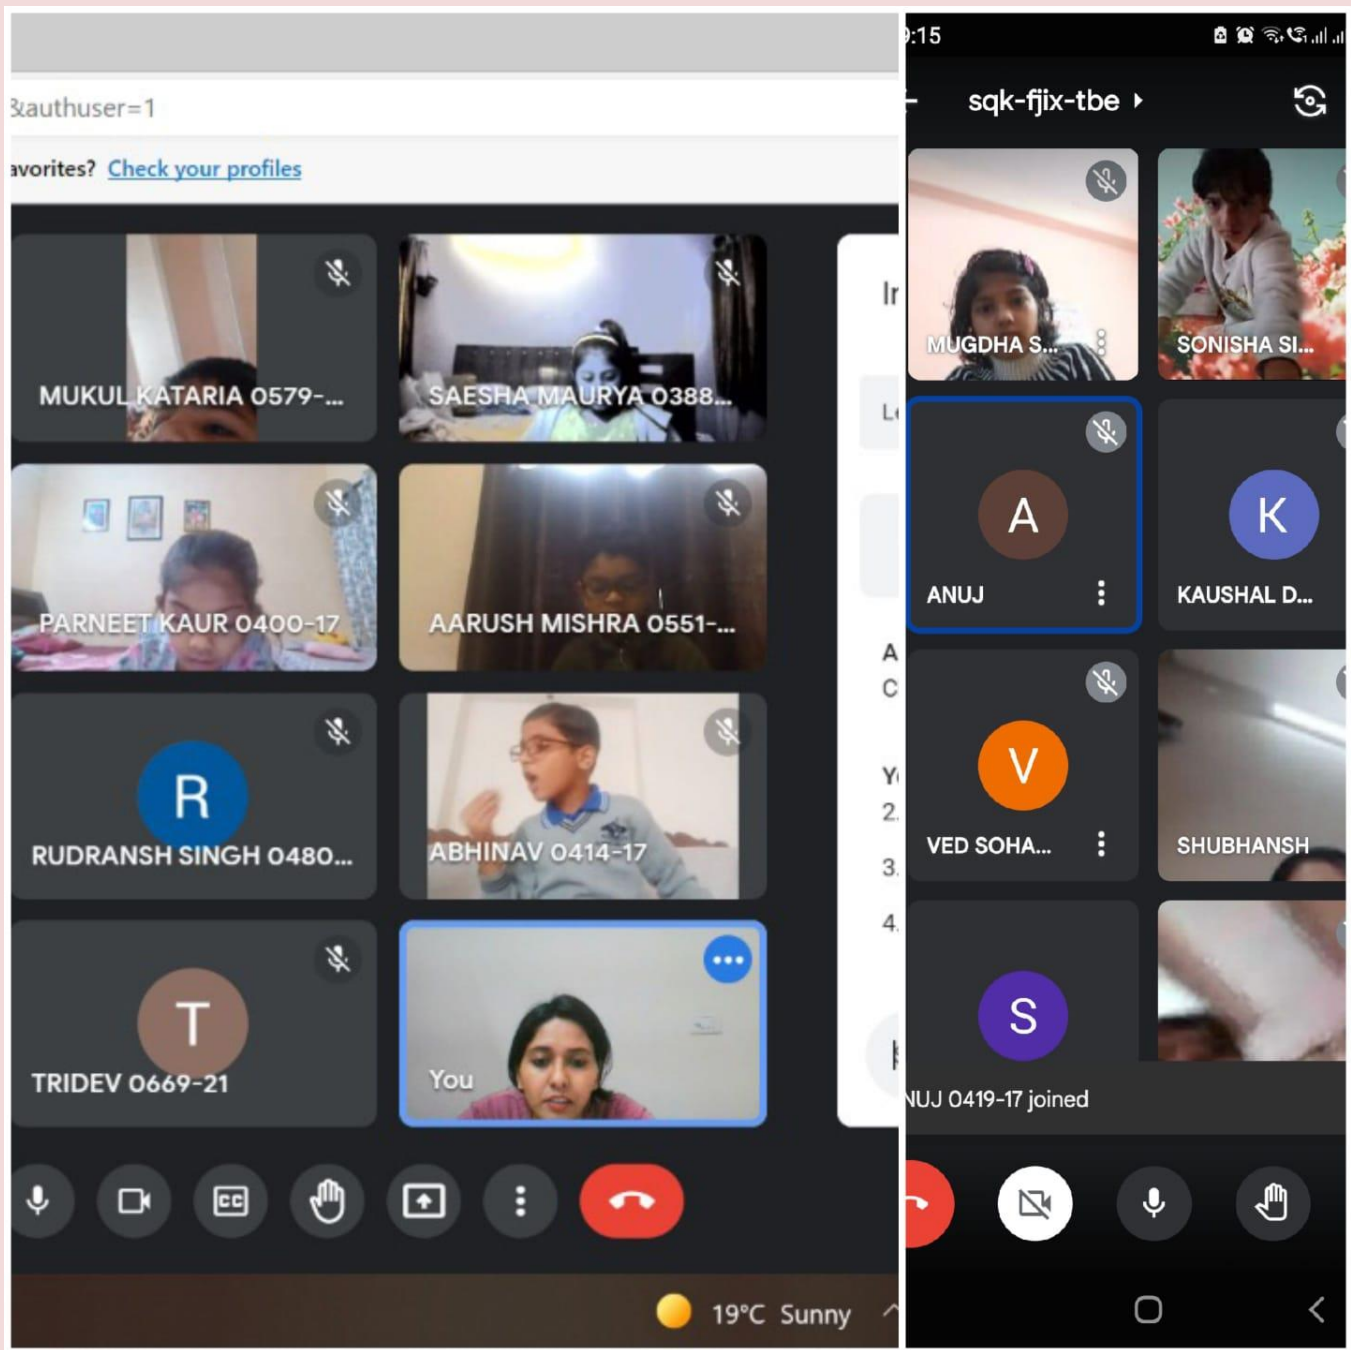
&authuser=1

avorites? Check your profiles

MUKUL KATARIA 0579-...
SAESHA MAURYA 0388...
PARNEET KAUR 0400-17
AARUSH MISHRA 0551-...
R
RUDRANSH SINGH 0480...
ABHINAV 0414-17
T
TRIDEV 0669-21
You

Ir
Le
A
C
Y
2.
3.
4.

19°C Sunny

:15
sqk-fjix-tbe
MUGDHA S...
SONISHA SI...
A
ANUJ
K
KAUSHAL D...
V
VED SOHA...
SHUBHANSH
S
NUJ 0419-17 joined